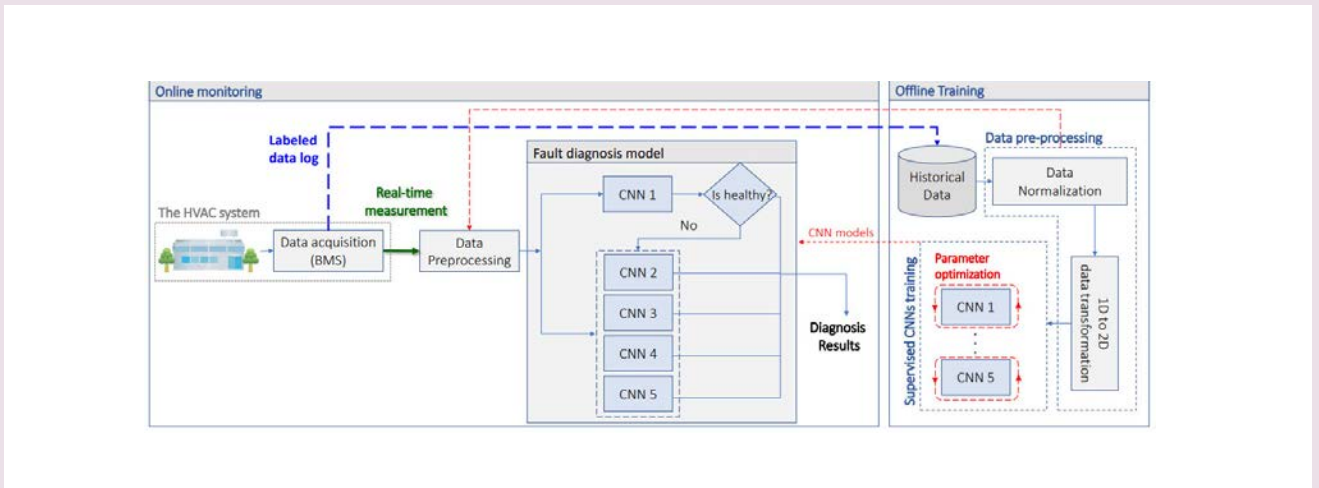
Online monitoring

Labeled data log

Real-time measurement

The HVAC system

Data acquisition (BMS)

Data Preprocessing

Fault diagnosis model

CNN 1

Is healthy?

No

CNN 2

CNN 3

CNN 4

CNN 5

Diagnosis Results

CNN models

Offline Training

Data pre-processing

Historical Data

Data Normalization

1D to 2D data transformation

Supervised CNNs training

Parameter optimization

CNN 1

CNN 5